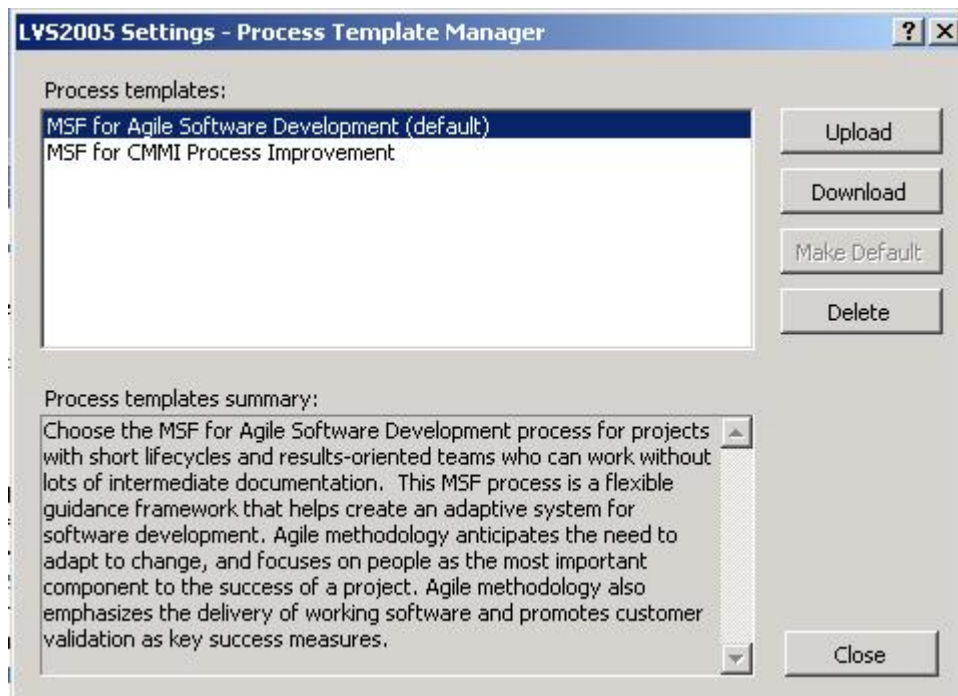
LVS2005 Settings - Process Template Manager

? X

Process templates:

MSF for Agile Software Development (default)
MSF for CMMI Process Improvement

Upload

Download

Make Default

Delete

Process templates summary:

Choose the MSF for Agile Software Development process for projects with short lifecycles and results-oriented teams who can work without lots of intermediate documentation. This MSF process is a flexible guidance framework that helps create an adaptive system for software development. Agile methodology anticipates the need to adapt to change, and focuses on people as the most important component to the success of a project. Agile methodology also emphasizes the delivery of working software and promotes customer validation as key success measures.

Close